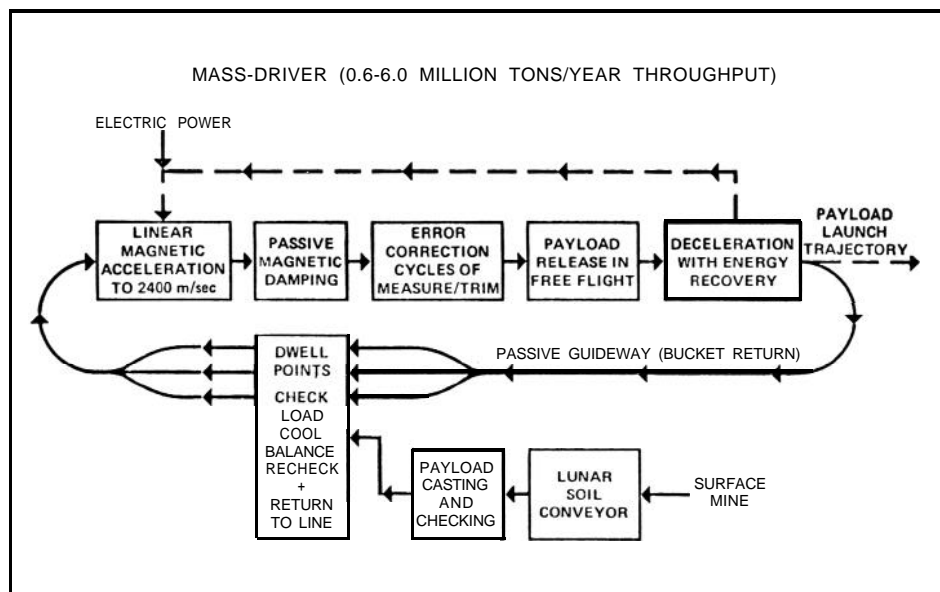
MASS-DRIVER (0.6-6.0 MILLION TONS/YEAR THROUGHPUT)

ELECTRIC POWER

LINEAR MAGNETIC ACCELERATION TO 2400 m/sec

PASSIVE MAGNETIC DAMPING

ERROR CORRECTION CYCLES OF MEASURE/TRIM

PAYLOAD RELEASE IN FREE FLIGHT

DECELERATION WITH ENERGY RECOVERY

PAYLOAD LAUNCH TRAJECTORY

PASSIVE GUIDEWAY (BUCKET RETURN)

DWELL POINTS

CHECK LOAD COOL BALANCE RECHECK + RETURN TO LINE

PAYLOAD CASTING AND CHECKING

LUNAR SOIL CONVEYOR

SURFACE MINE